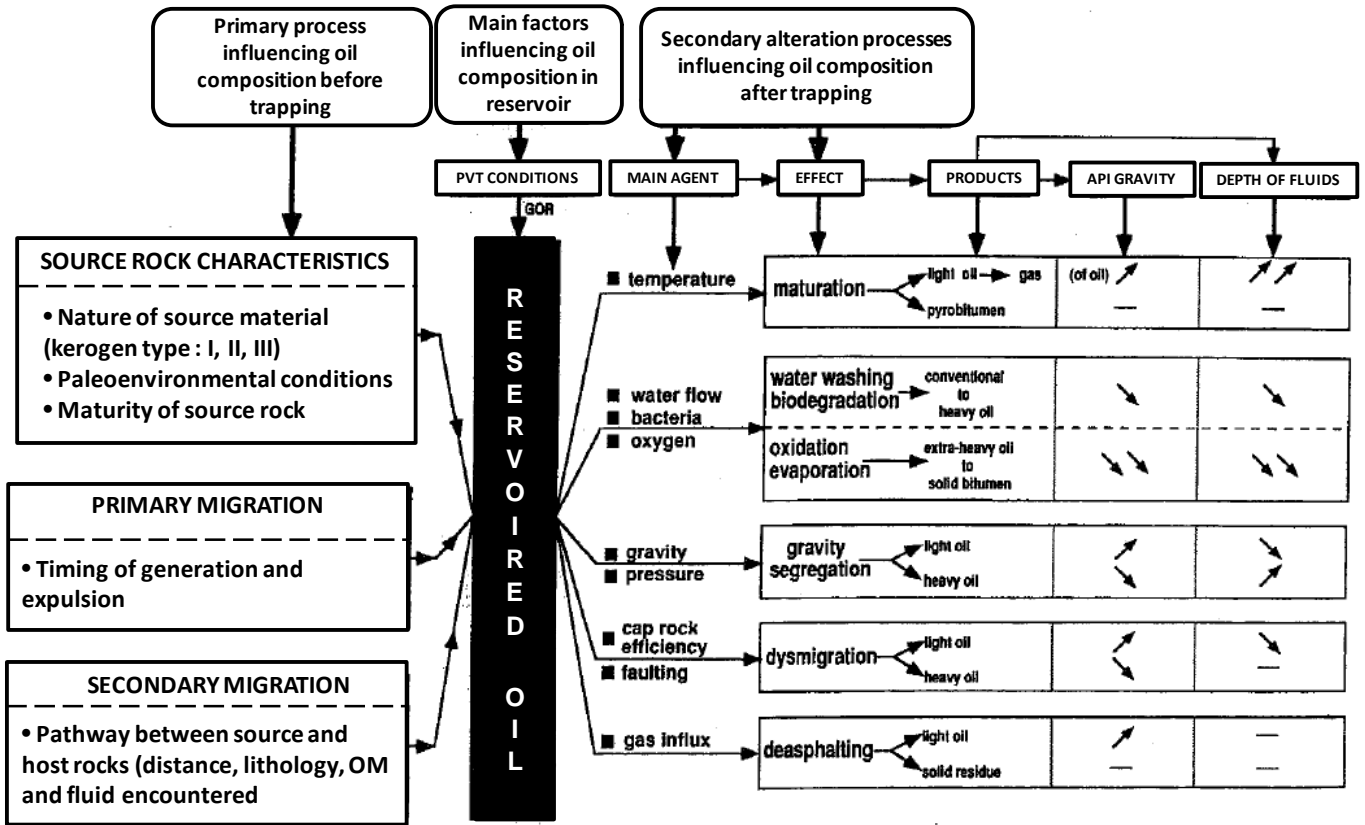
Primary process influencing oil composition before trapping

Main factors influencing oil composition in reservoir

Secondary alteration processes influencing oil composition after trapping

PVT CONDITIONS

GOR

MAIN AGENT

EFFECT

PRODUCTS

API GRAVITY

DEPTH OF FLUIDS

SOURCE ROCK CHARACTERISTICS

• Nature of source material (kerogen type : I, II, III)
• Paleoenvironmental conditions
• Maturity of source rock

PRIMARY MIGRATION

• Timing of generation and expulsion

SECONDARY MIGRATION

• Pathway between source and host rocks (distance, lithology, OM and fluid encountered

R E S E R V O I R E D O I L

■ temperature

maturation light oil → gas pyrobitumen

(of oil) ↗ —

↗↗ —

■ water flow
■ bacteria
■ oxygen

water washing biodegradation conventional to heavy oil

↘

↘

oxidation evaporation extra-heavy oil to solid bitumen

↘↘

↘↘

■ gravity
■ pressure

gravity segregation light oil heavy oil

↗ ↘

↘ ↗

■ cap rock efficiency
■ faulting

dysmigration light oil heavy oil

↗ ↘

↘ —

■ gas influx

deasphalting light oil solid residue

↗ —

— —